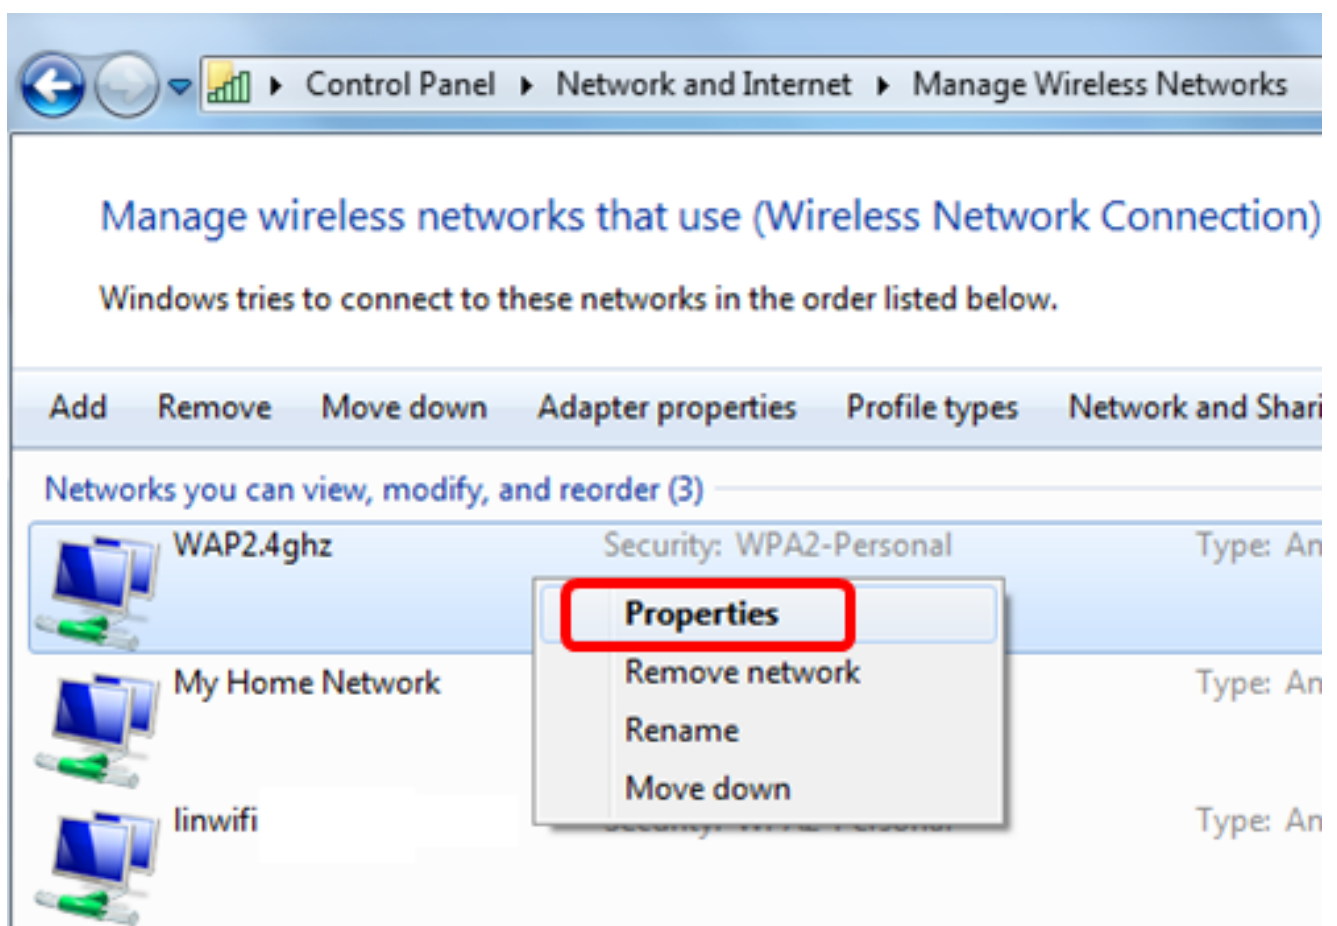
Control Panel ▸ Network and Internet ▸ Manage Wireless Networks

Manage wireless networks that use (Wireless Network Connection)

Windows tries to connect to these networks in the order listed below.

Add Remove Move down Adapter properties Profile types Network and Shari

Networks you can view, modify, and reorder (3)

WAP2.4ghz Security: WPA2-Personal Type: An

Properties
Remove network
Rename
Move down

My Home Network Type: An

linwifi Security: WPA2-Personal Type: An